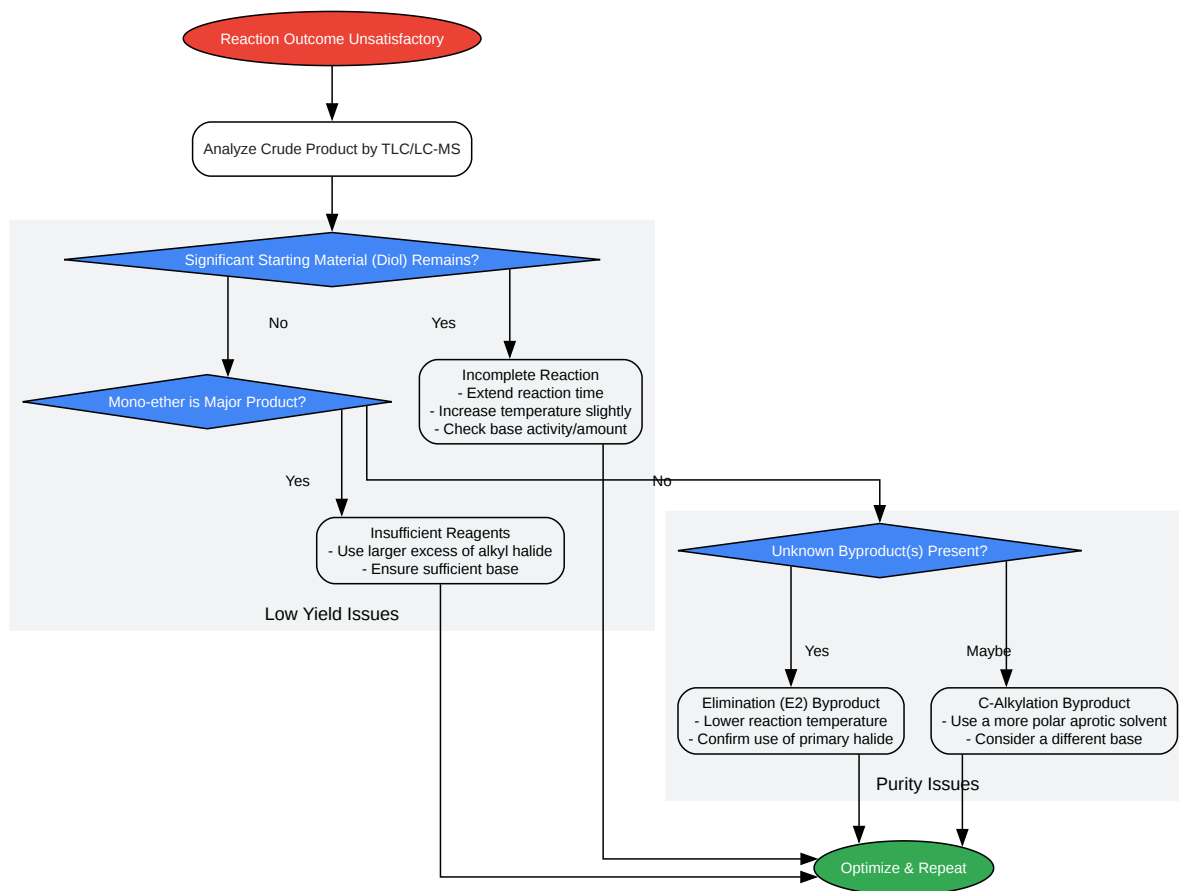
Reaction Outcome Unsatisfactory

Analyze Crude Product by TLC/LC-MS

Significant Starting Material (Diol) Remains?

No

Yes

Mono-ether is Major Product?

Incomplete Reaction
- Extend reaction time
- Increase temperature slightly
- Check base activity/amount

Yes

No

Insufficient Reagents
- Use larger excess of alkyl halide
- Ensure sufficient base

Low Yield Issues

Unknown Byproduct(s) Present?

Yes

Maybe

Elimination (E2) Byproduct
- Lower reaction temperature
- Confirm use of primary halide

C-Alkylation Byproduct
- Use a more polar aprotic solvent
- Consider a different base

Purity Issues

Optimize & Repeat